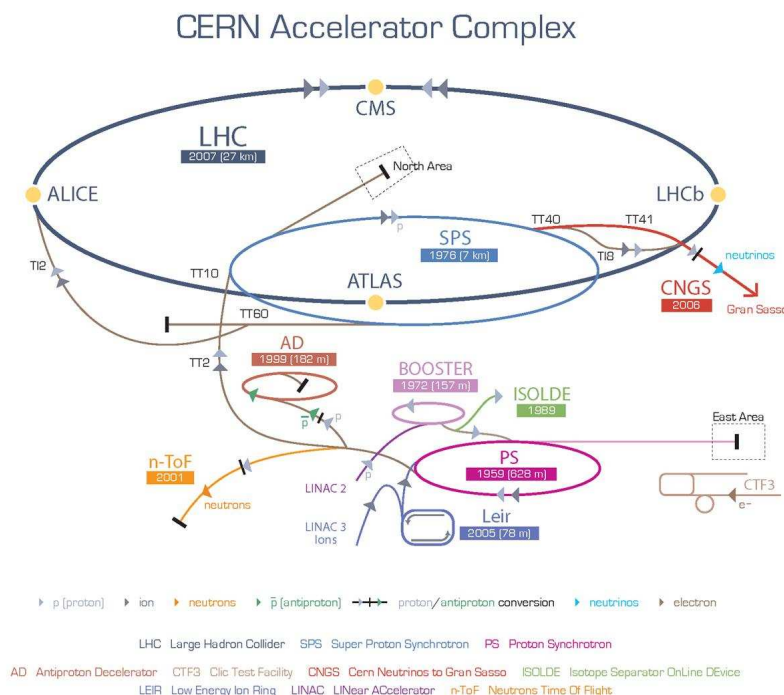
CERN Accelerator Complex

CMS

LHC
2007 (27 km)

North Area

ALICE

LHCb

p

SPS
1976 (7 km)

TT40

TT41

neutrinos

TI8

TI2

TT10

ATLAS

CNGS
2006

Gran Sasso

TT60

AD
1999 (182 m)

TT2

BOOSTER
1972 (157 m)

ISOLDE
1989

East Area

$\bar{p}$

p

n-ToF
2001

PS
1959 (628 m)

CTF3

e–

neutrons

LINAC 2

p

LINAC 3
Ions

Leir
2005 (78 m)

p (proton) ion neutrons $\bar{p}$ (antiproton) proton/antiproton conversion neutrinos electron

LHC Large Hadron Collider SPS Super Proton Synchrotron PS Proton Synchrotron

AD Antiproton Decelerator CTF3 Clic Test Facility CNGS Cern Neutrinos to Gran Sasso ISOLDE Isotope Separator OnLine DEvice
LEIR Low Energy Ion Ring LINAC LINear ACcelerator n-ToF Neutrons Time Of Flight